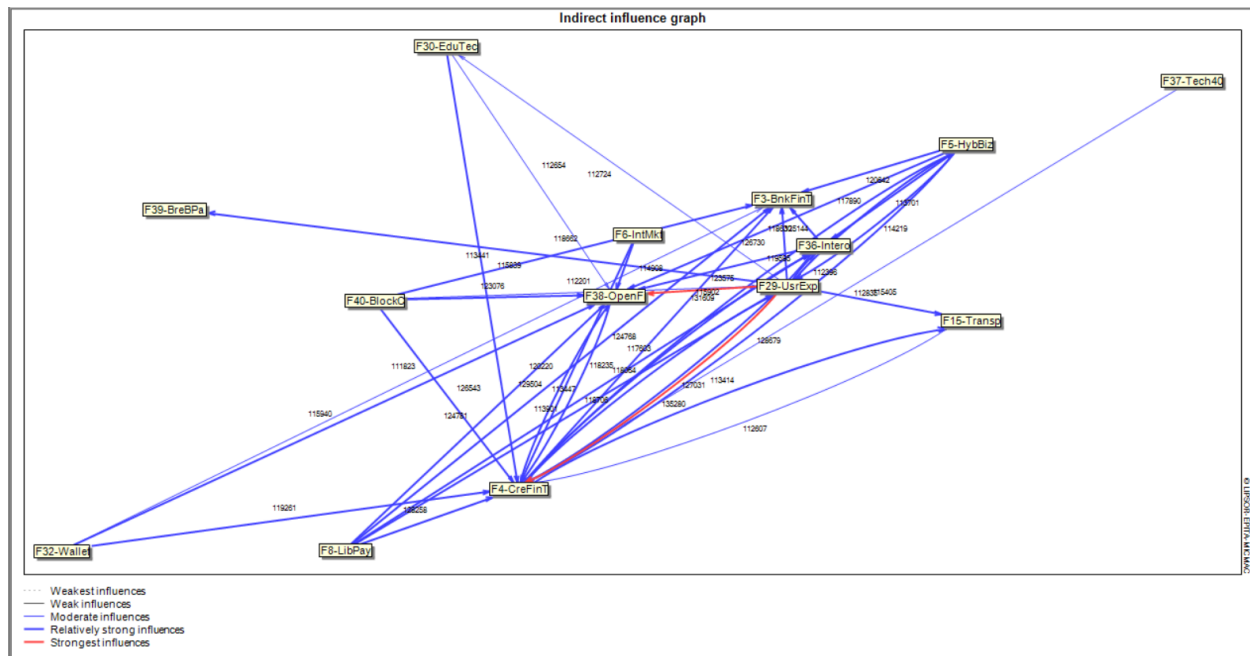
Indirect influence graph

F30-EduTec
F37-Tech40
F5-HybBiz
F39-BreBPa
F3-BnkFinT
F6-IntMkt
F36-Intero
F40-BlockC
F38-OpenF
F29-UsrExp
F15-Transp
F4-CreFinT
F32-Wallet
F8-LibPay

112654
112724
120642
117890
113701
114219
118662
113441
115939
126730
123076
112201
114903
123575
115902
131509
112835
115405
119035
112385
124768
117603
126579
111823
120220
118235
116054
126543
129504
113447
127031
113414
115940
124781
113931
116709
135280
112607
119261
123258

© LIPSOR-EPITA-MICMAC

Weakest influences
Weak influences
Moderate influences
Relatively strong influences
Strongest influences